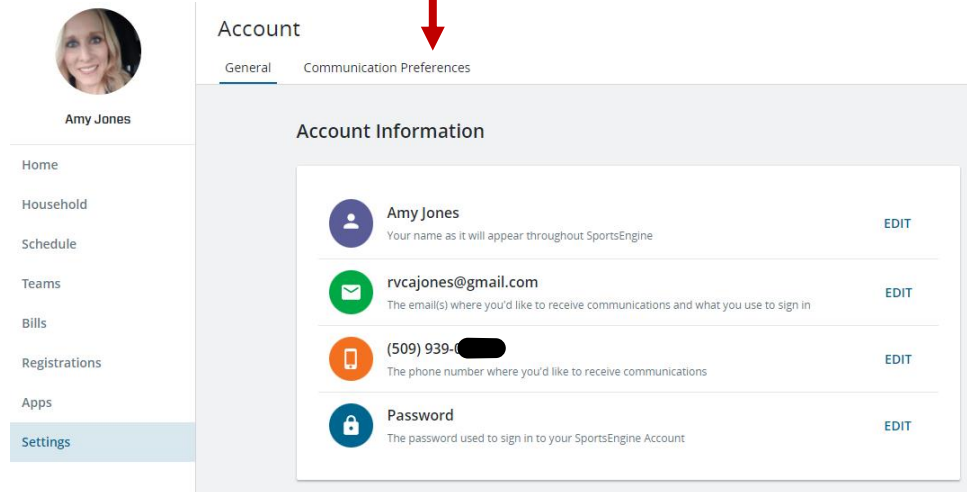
Amy Jones

Home

Household

Schedule

Teams

Bills

Registrations

Apps

Settings

Account

General

Communication Preferences

Account Information

Amy Jones
Your name as it will appear throughout SportsEngine
EDIT

rvcajones@gmail.com
The email(s) where you'd like to receive communications and what you use to sign in
EDIT

(509) 939-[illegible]
The phone number where you'd like to receive communications
EDIT

Password
The password used to sign in to your SportsEngine Account
EDIT